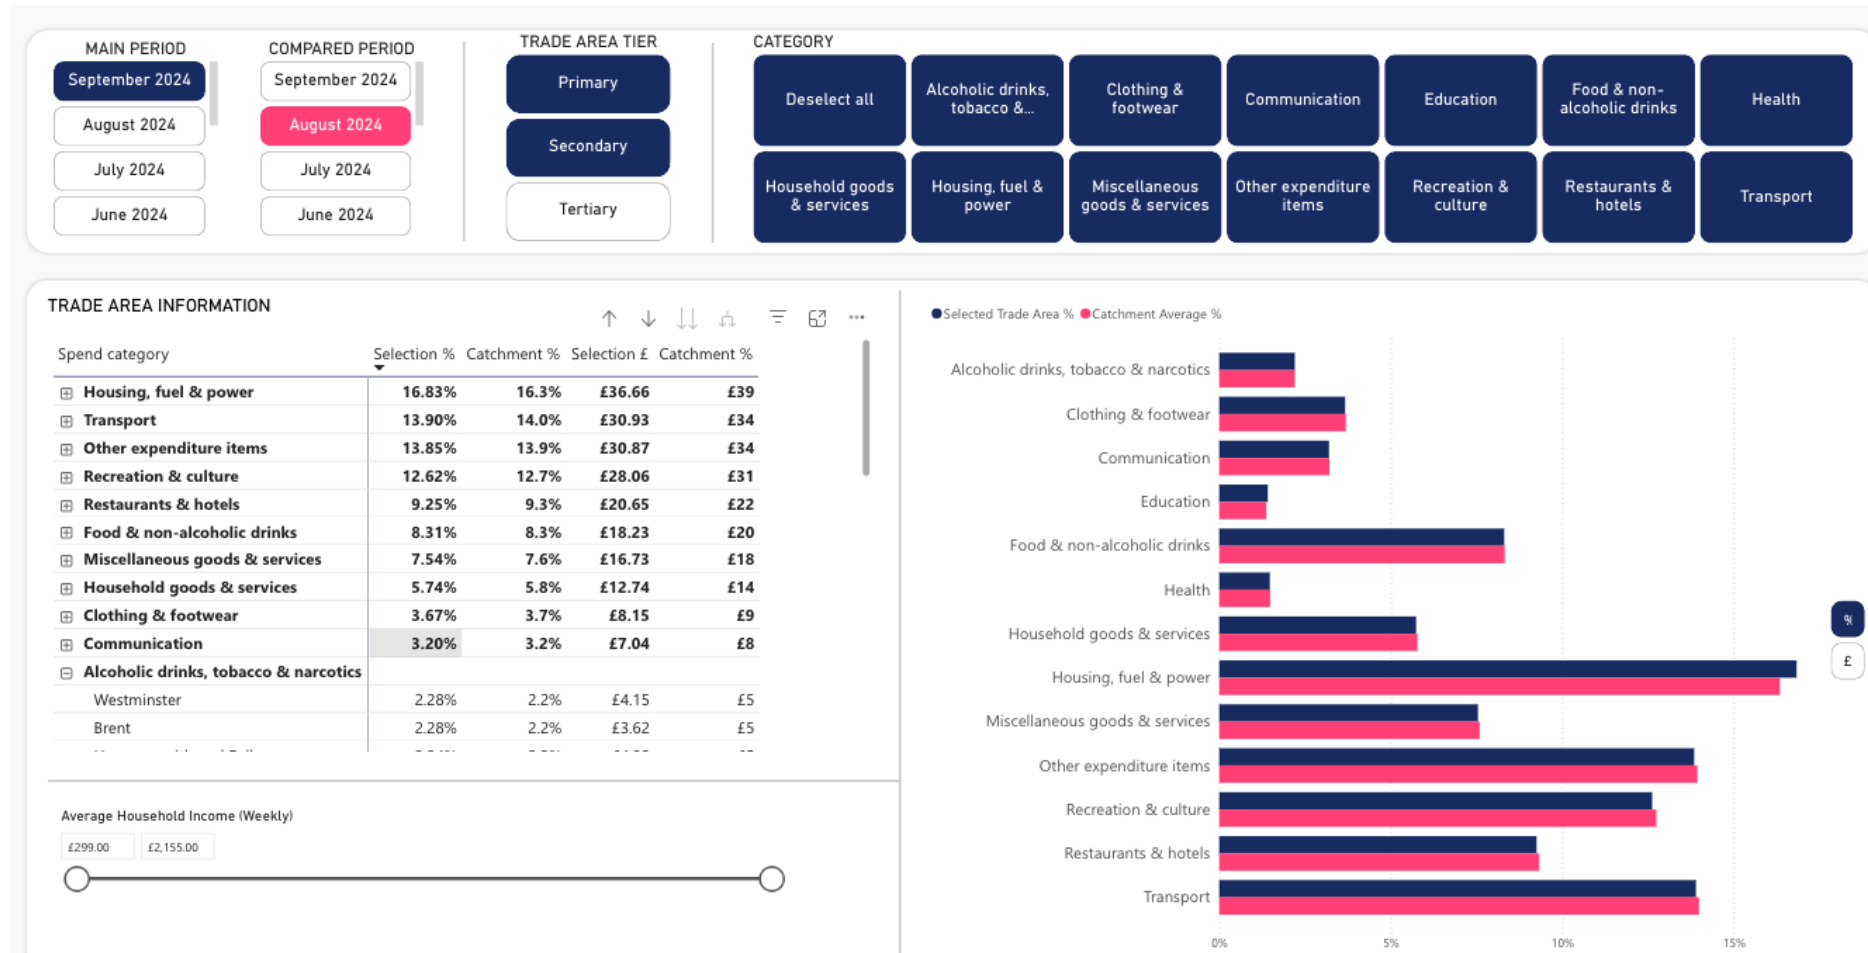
MAIN PERIOD
September 2024
August 2024
July 2024
June 2024

COMPARED PERIOD
September 2024
August 2024
July 2024
June 2024

TRADE AREA TIER
Primary
Secondary
Tertiary

CATEGORY
Deselect all
Alcoholic drinks, tobacco &...
Clothing & footwear
Communication
Education
Food & non-alcoholic drinks
Health
Household goods & services
Housing, fuel & power
Miscellaneous goods & services
Other expenditure items
Recreation & culture
Restaurants & hotels
Transport

TRADE AREA INFORMATION

| Spend category | Selection % | Catchment % | Selection £ | Catchment % |
|---|---|---|---|---|
| Housing, fuel & power | 16.83% | 16.3% | £36.66 | £39 |
| Transport | 13.90% | 14.0% | £30.93 | £34 |
| Other expenditure items | 13.85% | 13.9% | £30.87 | £34 |
| Recreation & culture | 12.62% | 12.7% | £28.06 | £31 |
| Restaurants & hotels | 9.25% | 9.3% | £20.65 | £22 |
| Food & non-alcoholic drinks | 8.31% | 8.3% | £18.23 | £20 |
| Miscellaneous goods & services | 7.54% | 7.6% | £16.73 | £18 |
| Household goods & services | 5.74% | 5.8% | £12.74 | £14 |
| Clothing & footwear | 3.67% | 3.7% | £8.15 | £9 |
| Communication | 3.20% | 3.2% | £7.04 | £8 |
| Alcoholic drinks, tobacco & narcotics | | | | |
| Westminster | 2.28% | 2.2% | £4.15 | £5 |
| Brent | 2.28% | 2.2% | £3.62 | £5 |

Average Household Income (Weekly)
£299.00
£2,155.00

Selected Trade Area % Catchment Average %
Alcoholic drinks, tobacco & narcotics
Clothing & footwear
Communication
Education
Food & non-alcoholic drinks
Health
Household goods & services
Housing, fuel & power
Miscellaneous goods & services
Other expenditure items
Recreation & culture
Restaurants & hotels
Transport
0%
5%
10%
15%
%
£